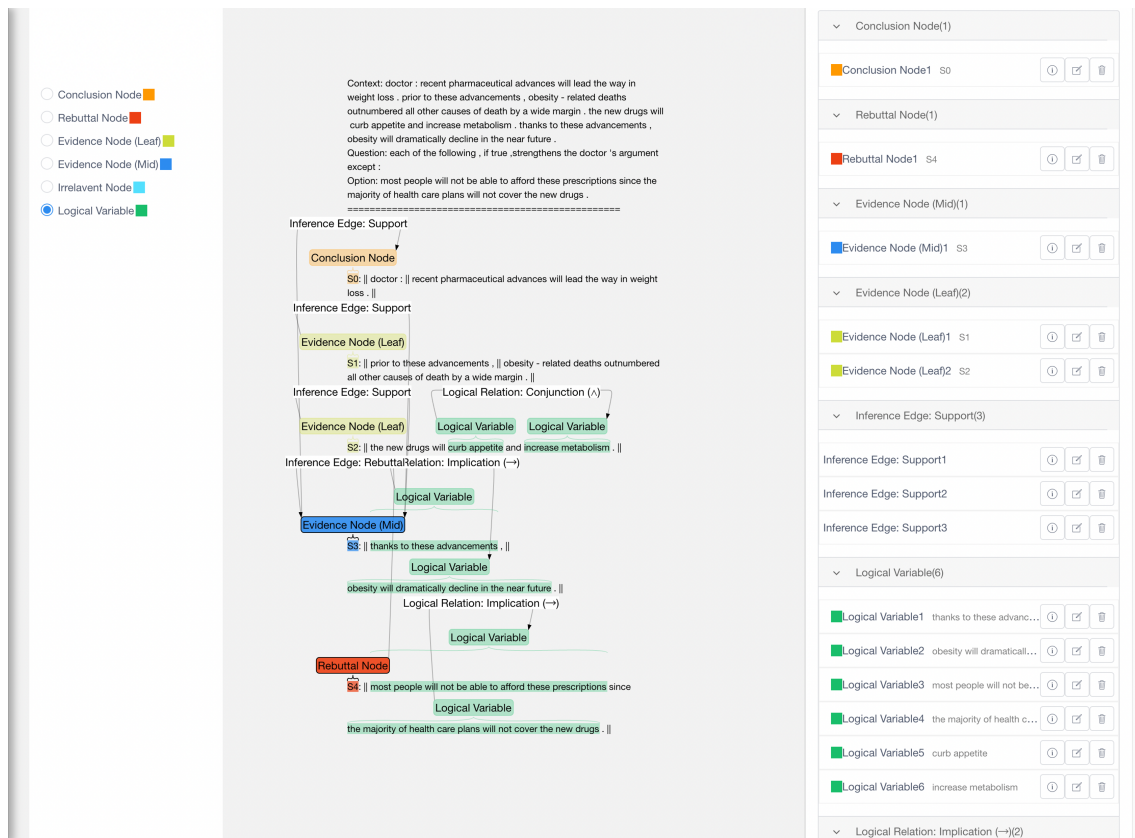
Conclusion Node
Rebuttal Node
Evidence Node (Leaf)
Evidence Node (Mid)
Irrelavent Node
Logical Variable

Context: doctor : recent pharmaceutical advances will lead the way in weight loss . prior to these advancements , obesity - related deaths outnumbered all other causes of death by a wide margin . the new drugs will curb appetite and increase metabolism . thanks to these advancements , obesity will dramatically decline in the near future .
Question: each of the following , if true ,strengthens the doctor 's argument except :
Option: most people will not be able to afford these prescriptions since the majority of health care plans will not cover the new drugs .
================================================

Inference Edge: Support
Conclusion Node
S0: || doctor : || recent pharmaceutical advances will lead the way in weight loss . ||
Inference Edge: Support
Evidence Node (Leaf)
S1: || prior to these advancements , || obesity - related deaths outnumbered all other causes of death by a wide margin . ||
Inference Edge: Support
Logical Relation: Conjunction (∧)
Logical Variable
Logical Variable
Evidence Node (Leaf)
S2: || the new drugs will curb appetite and increase metabolism . ||
Inference Edge: Rebuttal
Relation: Implication (→)
Logical Variable
Evidence Node (Mid)
S3: || thanks to these advancements , ||
Logical Variable
obesity will dramatically decline in the near future . ||
Logical Relation: Implication (→)
Logical Variable
Rebuttal Node
S4: || most people will not be able to afford these prescriptions since
Logical Variable
the majority of health care plans will not cover the new drugs . ||

Conclusion Node(1)
Conclusion Node1 S0
Rebuttal Node(1)
Rebuttal Node1 S4
Evidence Node (Mid)(1)
Evidence Node (Mid)1 S3
Evidence Node (Leaf)(2)
Evidence Node (Leaf)1 S1
Evidence Node (Leaf)2 S2
Inference Edge: Support(3)
Inference Edge: Support1
Inference Edge: Support2
Inference Edge: Support3
Logical Variable(6)
Logical Variable1 thanks to these advanc...
Logical Variable2 obesity will dramaticall...
Logical Variable3 most people will not be...
Logical Variable4 the majority of health c...
Logical Variable5 curb appetite
Logical Variable6 increase metabolism
Logical Relation: Implication (→)(2)